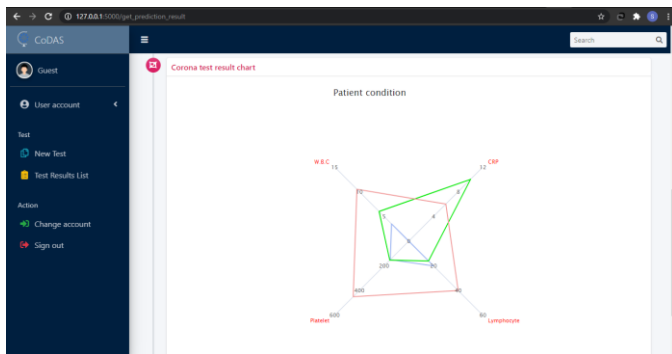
127.0.0.1:5000/get_prediction_result

CoDAS

Search

Guest

User account

Test

New Test

Test Results List

Action

Change account

Sign out

Corona test result chart

Patient condition

W.B.C

15

10

5

CRP

12

8

4

200

400

600

Platelet

20

40

60

Lymphocyte